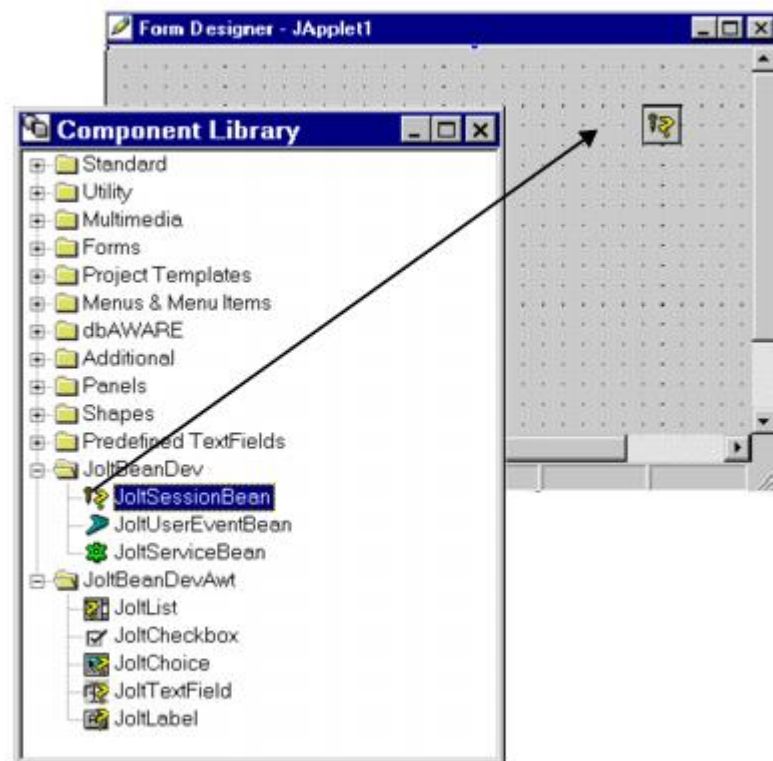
Form Designer - JApplet1

Component Library

Standard
Utility
Multimedia
Forms
Project Templates
Menus & Menu Items
dbAWARE
Additional
Panels
Shapes
Predefined TextFields
JoltBeanDev
JoltSessionBean
JoltUserEventBean
JoltServiceBean
JoltBeanDevAwt
JoltList
JoltCheckbox
JoltChoice
JoltTextField
JoltLabel